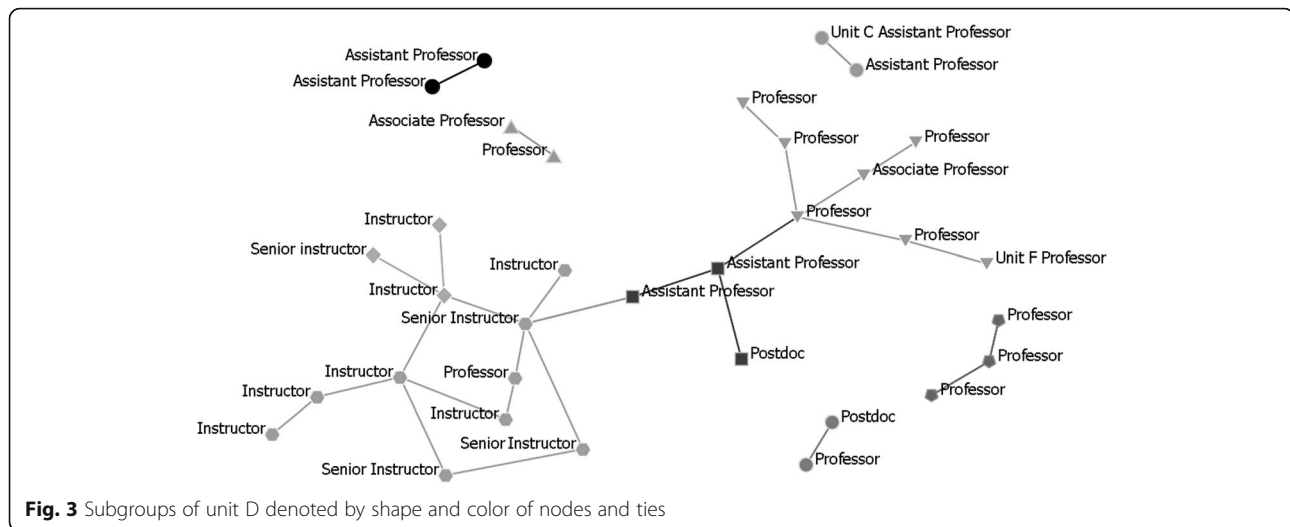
Assistant Professor
Assistant Professor

Unit C Assistant Professor
Assistant Professor

Associate Professor
Professor

Professor
Professor
Professor
Associate Professor
Professor
Professor
Unit F Professor

Instructor
Senior instructor
Instructor
Instructor
Senior Instructor
Assistant Professor
Assistant Professor
Postdoc

Instructor
Instructor
Instructor
Professor
Instructor
Senior Instructor
Senior Instructor

Professor
Professor
Professor

Postdoc
Professor

**Fig. 3** Subgroups of unit D denoted by shape and color of nodes and ties